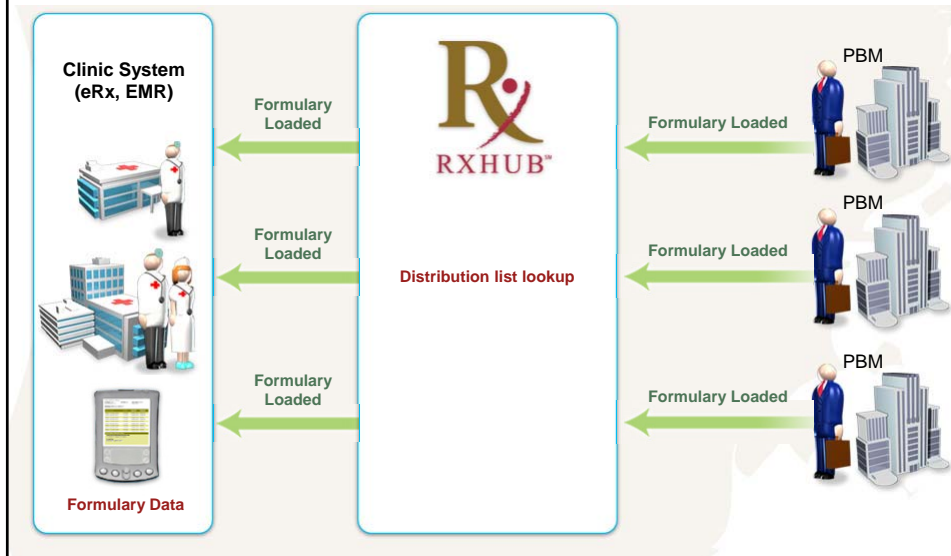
Clinic System (eRx, EMR)

Formulary Loaded

Formulary Loaded

Formulary Loaded

Formulary Data

Rx

RXHUB™

Distribution list lookup

PBM

Formulary Loaded

PBM

Formulary Loaded

PBM

Formulary Loaded